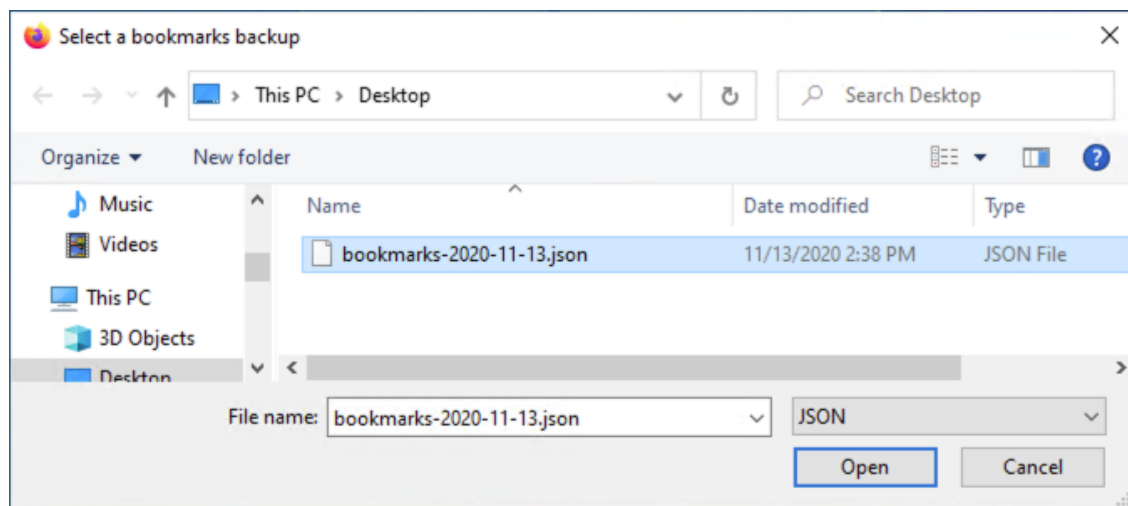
Select a bookmarks backup

This PC > Desktop

Search Desktop

Organize ▾ New folder

?

Music
Videos
This PC
3D Objects
Desktop

| Name | Date modified | Type |
|---|---|---|
| bookmarks-2020-11-13.json | 11/13/2020 2:38 PM | JSON File |

File name: bookmarks-2020-11-13.json

JSON

Open Cancel